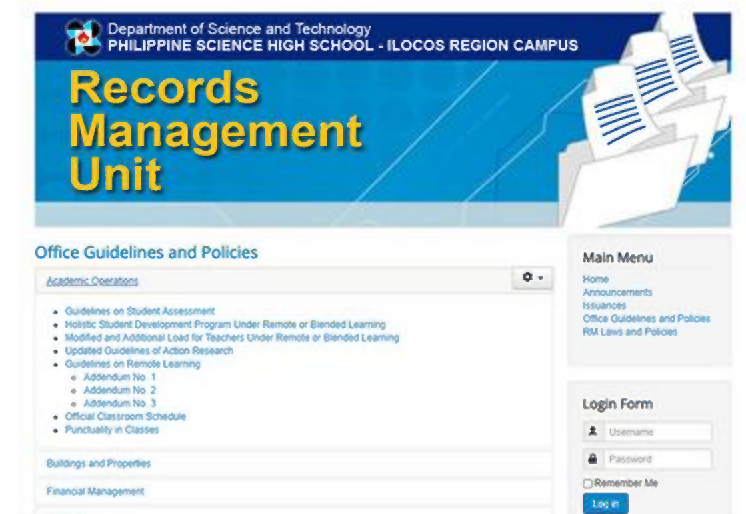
Department of Science and Technology
PHILIPPINE SCIENCE HIGH SCHOOL - ILOCOS REGION CAMPUS

Records Management Unit

Office Guidelines and Policies

Academic Operations

- Guidelines on Student Assessment
- Holistic Student Development Program Under Remote or Blended Learning
- Modified and Additional Load for Teachers Under Remote or Blended Learning
- Updated Guidelines of Action Research
- Guidelines on Remote Learning
  - Addendum No. 1
  - Addendum No. 2
  - Addendum No. 3
- Official Classroom Schedule
- Punctuality in Classes

Buildings and Properties

Financial Management

Main Menu

Home
Announcements
Issuances
Office Guidelines and Policies
RM Laws and Policies

Login Form

Username
Password
Remember Me
Log in